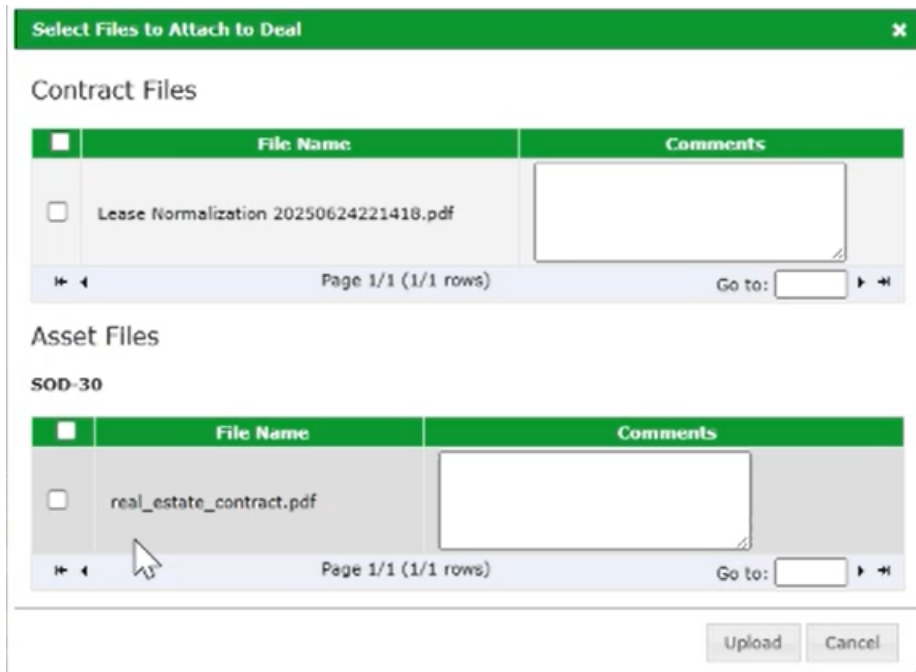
Select Files to Attach to Deal

Contract Files

| | File Name | Comments |
|---|---|---|
| | Lease Normalization 20250624221418.pdf | |

Page 1/1 (1/1 rows)
Go to:

Asset Files

SOD-30

| | File Name | Comments |
|---|---|---|
| | real_estate_contract.pdf | |

Page 1/1 (1/1 rows)
Go to:

Upload
Cancel